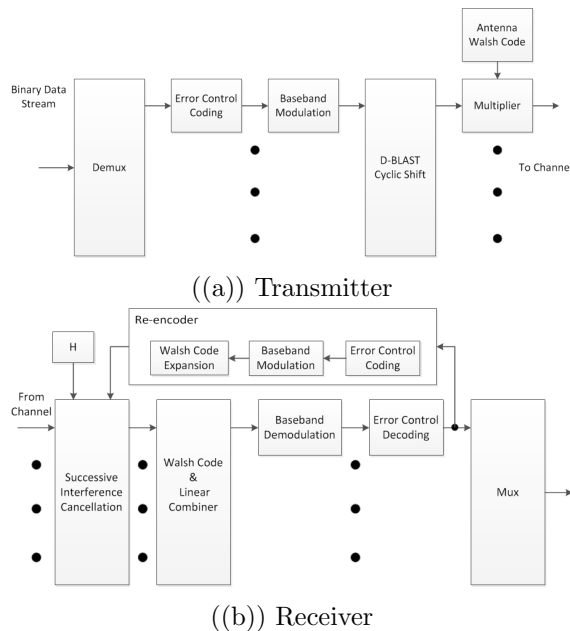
Antenna Walsh Code

Binary Data Stream

Demux

Error Control Coding

Baseband Modulation

D-BLAST Cyclic Shift

Multiplier

To Channe

((a)) Transmitter

Re-encoder

H

Walsh Code Expansion

Baseband Modulation

Error Control Coding

From Channel

Successive Interference Cancellation

Walsh Code & Linear Combiner

Baseband Demodulation

Error Control Decoding

Mux

((b)) Receiver